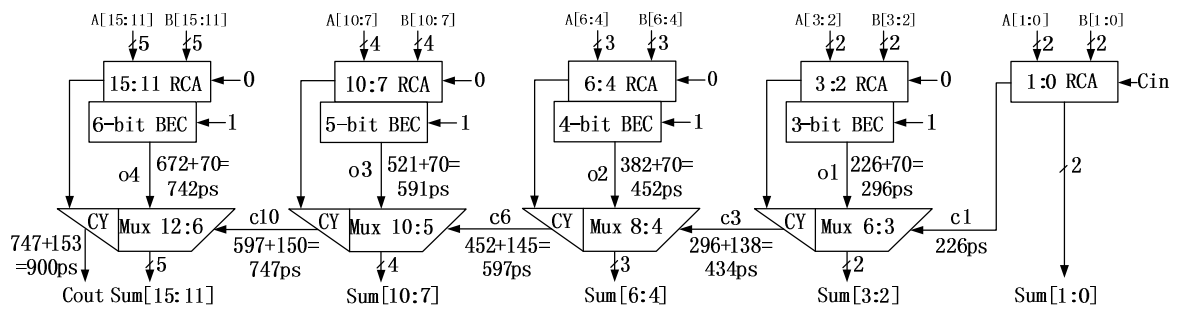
A[15:11] B[15:11]
5 5
15:11 RCA ←0
6-bit BEC ←1
o4 672+70= 742ps
CY Mux 12:6
747+153 =900ps
5
Cout Sum[15:11]

A[10:7] B[10:7]
4 4
10:7 RCA ←0
5-bit BEC ←1
o3 521+70= 591ps
c10
CY Mux 10:5
597+150= 747ps
4
Sum[10:7]

A[6:4] B[6:4]
3 3
6:4 RCA ←0
4-bit BEC ←1
o2 382+70= 452ps
c6
CY Mux 8:4
452+145= 597ps
3
Sum[6:4]

A[3:2] B[3:2]
2 2
3:2 RCA ←0
3-bit BEC ←1
o1 226+70= 296ps
c3
CY Mux 6:3
296+138= 434ps
2
Sum[3:2]

A[1:0] B[1:0]
2 2
1:0 RCA ←Cin
c1
226ps
2
Sum[1:0]